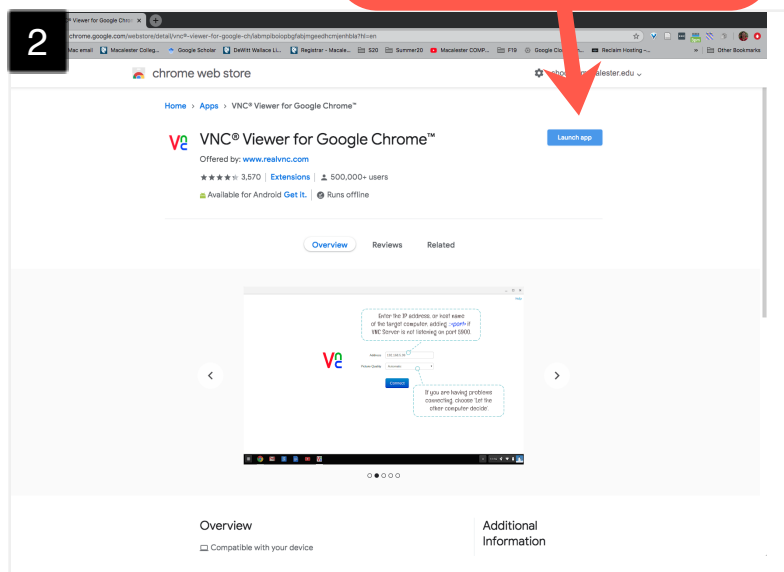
2

® Viewer for Google Chro ×

chrome.google.com/webstore/detail/vnc®-viewer-for-google-ch/iabmpiboiopbgfabjmgeedhcmjenhbla?hl=en

Mac email | Macalester Colleg... | Google Scholar | DeWitt Wallace Li... | Registrar - Macale... | S20 | Summer20 | Macalester COMP... | F19 | Google Cl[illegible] | Reclaim Hosting -... | » | Other Bookmarks

chrome web store

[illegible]alester.edu

Home › Apps › VNC® Viewer for Google Chrome™

VNC® Viewer for Google Chrome™

Offered by: www.realvnc.com

★★★★★ 3,570 | Extensions | 500,000+ users

Available for Android Get it. | Runs offline

Launch app

Overview Reviews Related

Enter the IP address, or host name of the target computer, adding :<port> if VNC Server is not listening on port 5900.

Address

Picture Quality

Connect

If you are having problems connecting, choose 'Let the other computer decide'

Overview

Compatible with your device

Additional Information